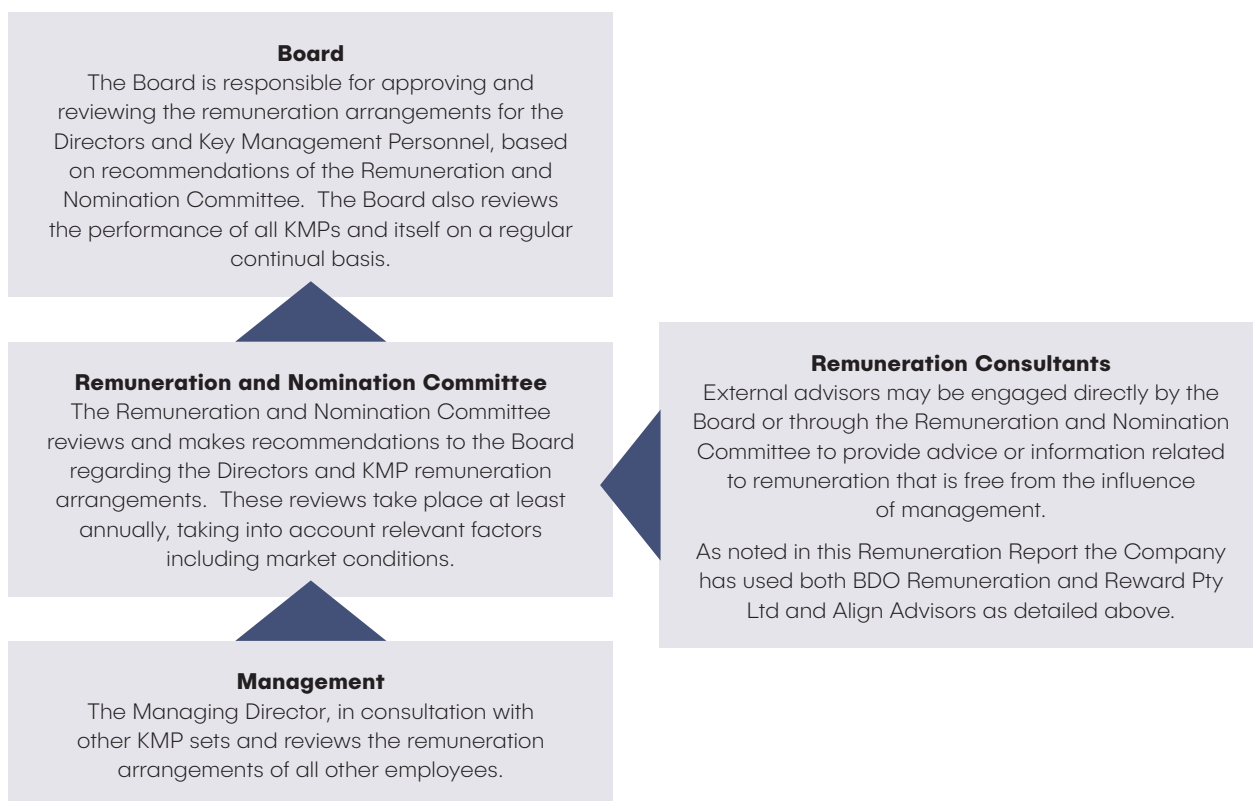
**Board**
The Board is responsible for approving and reviewing the remuneration arrangements for the Directors and Key Management Personnel, based on recommendations of the Remuneration and Nomination Committee. The Board also reviews the performance of all KMPs and itself on a regular continual basis.

**Remuneration and Nomination Committee**
The Remuneration and Nomination Committee reviews and makes recommendations to the Board regarding the Directors and KMP remuneration arrangements. These reviews take place at least annually, taking into account relevant factors including market conditions.

**Remuneration Consultants**
External advisors may be engaged directly by the Board or through the Remuneration and Nomination Committee to provide advice or information related to remuneration that is free from the influence of management.

As noted in this Remuneration Report the Company has used both BDO Remuneration and Reward Pty Ltd and Align Advisors as detailed above.

**Management**
The Managing Director, in consultation with other KMP sets and reviews the remuneration arrangements of all other employees.